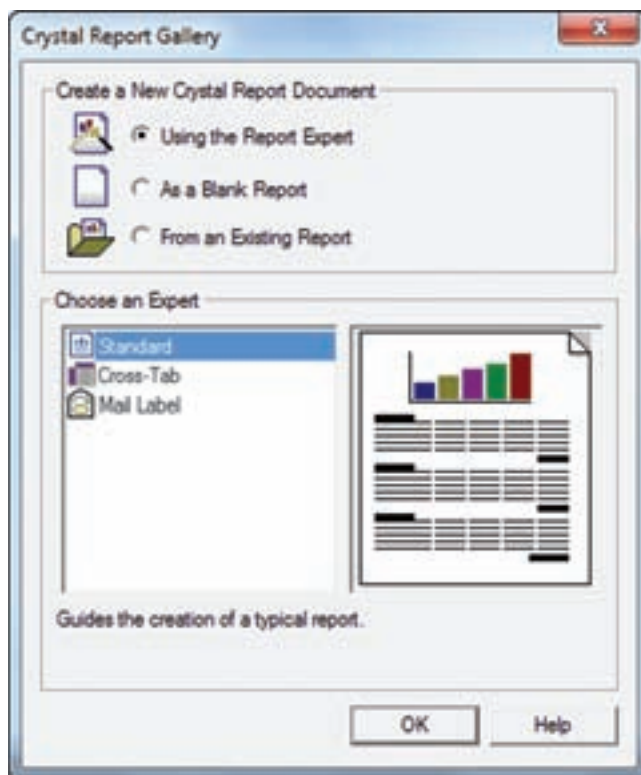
Crystal Report Gallery

Create a New Crystal Report Document

Using the Report Expert

As a Blank Report

From an Existing Report

Choose an Expert

Standard

Cross-Tab

Mail Label

Guides the creation of a typical report.

OK

Help